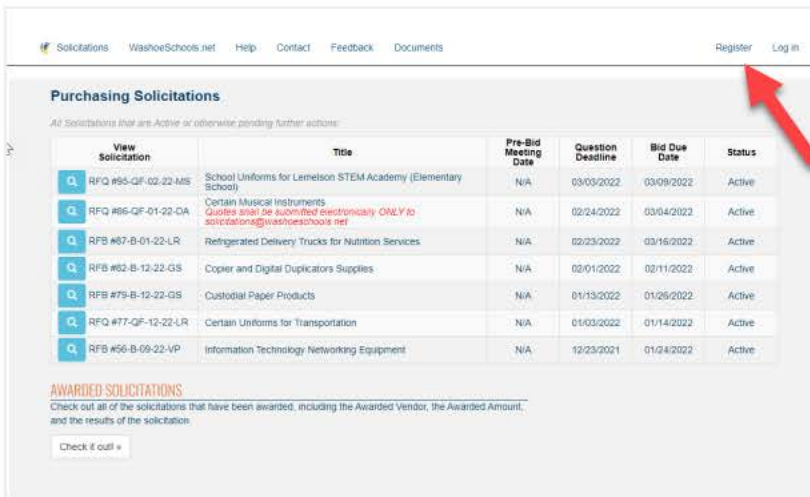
Solicitations WashoeSchools.net Help Contact Feedback Documents Register Log in

Purchasing Solicitations

All Solicitations that are Active or otherwise pending further actions:

| View Solicitation | Title | Pre-Bid Meeting Date | Question Deadline | Bid Due Date | Status |
|---|---|---|---|---|---|
| RFQ #95-QF-02-22-MS | School Uniforms for Lemelson STEM Academy (Elementary School) | N/A | 03/03/2022 | 03/09/2022 | Active |
| RFQ #86-QF-01-22-DA | Certain Musical Instruments Quotes shall be submitted electronically ONLY to solicitations@washoeschools.net | N/A | 02/24/2022 | 03/04/2022 | Active |
| RFB #87-B-01-22-LR | Refrigerated Delivery Trucks for Nutrition Services | N/A | 02/23/2022 | 03/16/2022 | Active |
| RFB #82-B-12-22-GS | Copier and Digital Duplicators Supplies | N/A | 02/01/2022 | 02/11/2022 | Active |
| RFB #79-B-12-22-GS | Custodial Paper Products | N/A | 01/13/2022 | 01/26/2022 | Active |
| RFQ #77-QF-12-22-LR | Certain Uniforms for Transportation | N/A | 01/03/2022 | 01/14/2022 | Active |
| RFB #56-B-09-22-VP | Information Technology Networking Equipment | N/A | 12/23/2021 | 01/24/2022 | Active |

AWARDED SOLICITATIONS

Check out all of the solicitations that have been awarded, including the Awarded Vendor, the Awarded Amount, and the results of the solicitation.

Check it out! »